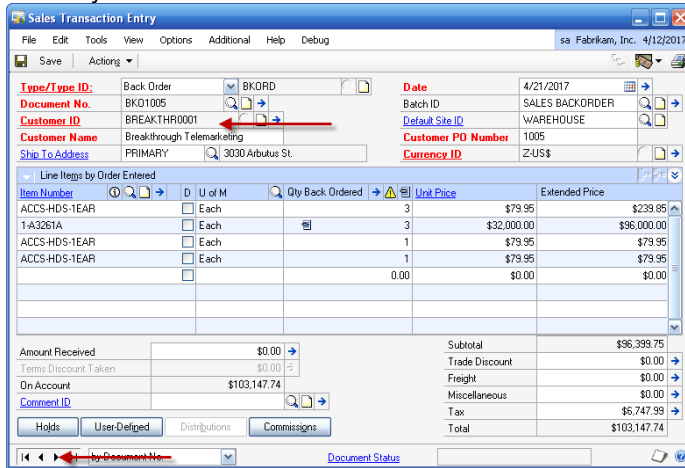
Sales Transaction Entry

File Edit Tools View Options Additional Help Debug sa Fabrikam, Inc. 4/12/2017

Save Actions

Type/Type ID: Back Order BKORD
Document No. BKO1005
Customer ID BREAKTHR0001
Customer Name Breakthrough Telemarketing
Ship To Address PRIMARY 3030 Arbutus St.

Date 4/21/2017
Batch ID SALES BACKORDER
Default Site ID WAREHOUSE
Customer PO Number 1005
Currency ID Z-US$

Line Items by Order Entered

| Item Number | D | U of M | Qty Back Ordered | Unit Price | Extended Price |
|---|---|---|---|---|---|
| ACCS-HDS-1EAR | | Each | 3 | $79.95 | $239.85 |
| 1-A3261A | | Each | 3 | $32,000.00 | $96,000.00 |
| ACCS-HDS-1EAR | | Each | 1 | $79.95 | $79.95 |
| ACCS-HDS-1EAR | | Each | 1 | $79.95 | $79.95 |
| | | | 0.00 | $0.00 | $0.00 |

Amount Received $0.00
Terms Discount Taken $0.00
On Account $103,147.74
Comment ID

Subtotal $96,399.75
Trade Discount $0.00
Freight $0.00
Miscellaneous $0.00
Tax $6,747.99
Total $103,147.74

Holds User-Defined Distributions Commissions

by Document No. Document Status